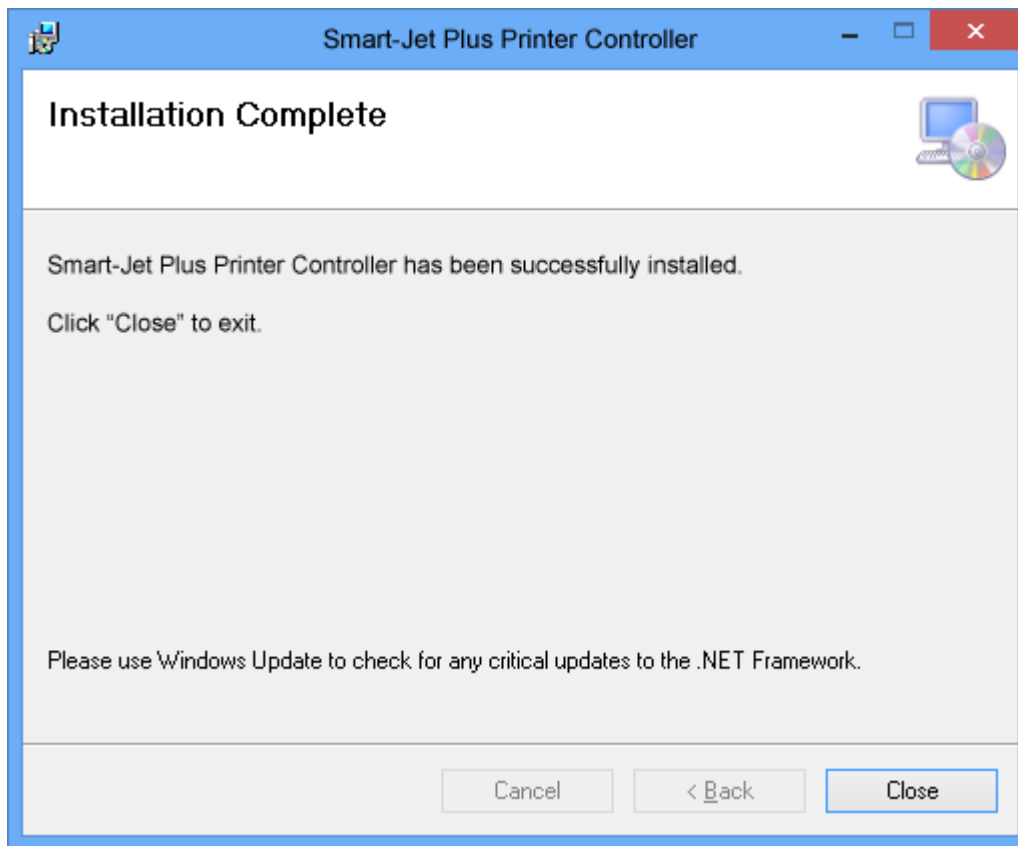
Smart-Jet Plus Printer Controller

Installation Complete

Smart-Jet Plus Printer Controller has been successfully installed.

Click “Close” to exit.

Please use Windows Update to check for any critical updates to the .NET Framework.

Cancel

< Back

Close